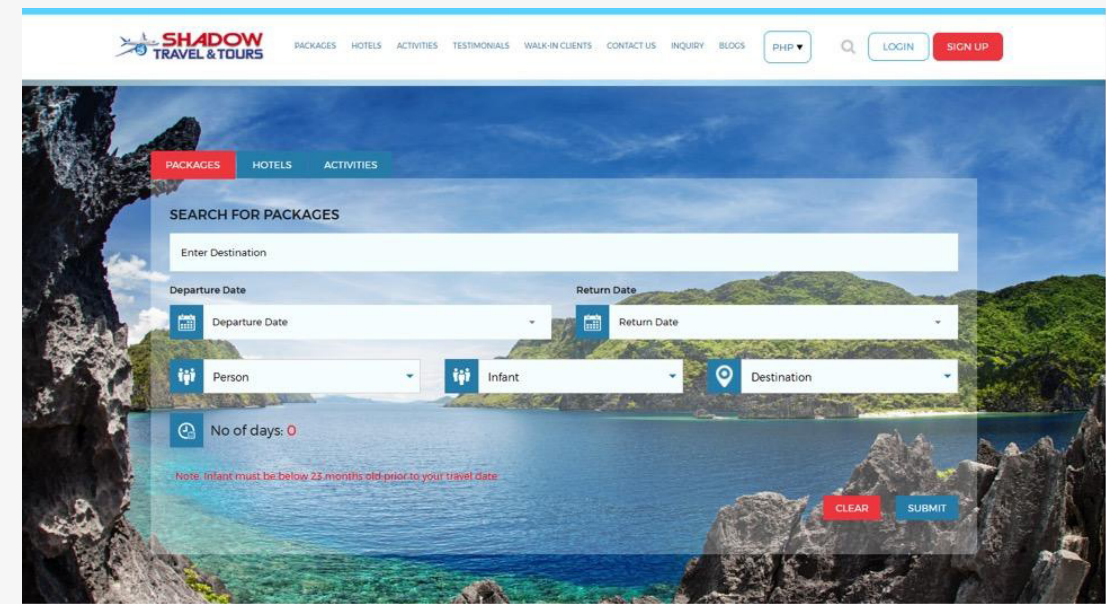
SHADOW TRAVEL & TOURS

PACKAGES HOTELS ACTIVITIES TESTIMONIALS WALK-IN CLIENTS CONTACT US INQUIRY BLOGS PHP ▾ LOGIN SIGN UP

PACKAGES HOTELS ACTIVITIES

SEARCH FOR PACKAGES

Enter Destination

Departure Date

Departure Date

Return Date

Return Date

Person

Infant

Destination

No of days: 0

Note: Infant must be below 23 months old prior to your travel date

CLEAR SUBMIT